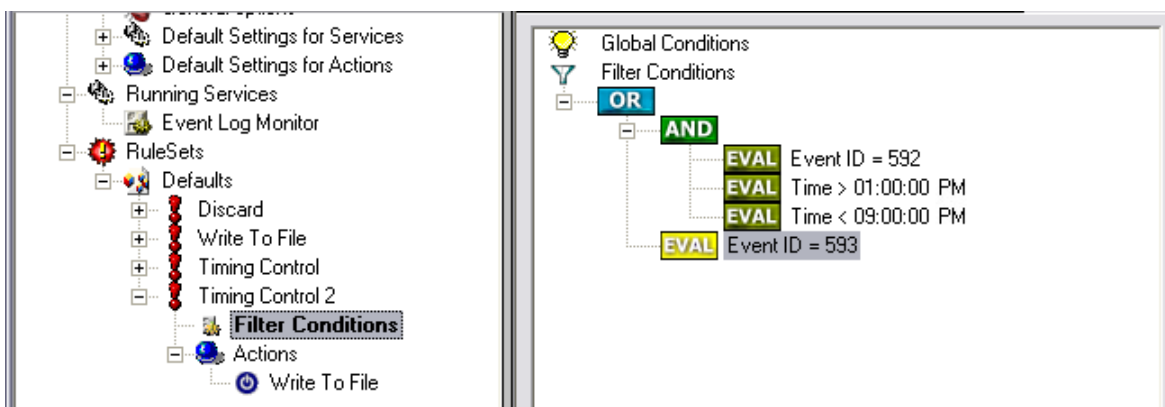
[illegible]
Default Settings for Services
Default Settings for Actions
Running Services
Event Log Monitor
RuleSets
Defaults
Discard
Write To File
Timing Control
Timing Control 2
Filter Conditions
Actions
Write To File

Global Conditions
Filter Conditions
OR
AND
EVAL Event ID = 592
EVAL Time > 01:00:00 PM
EVAL Time < 09:00:00 PM
EVAL Event ID = 593